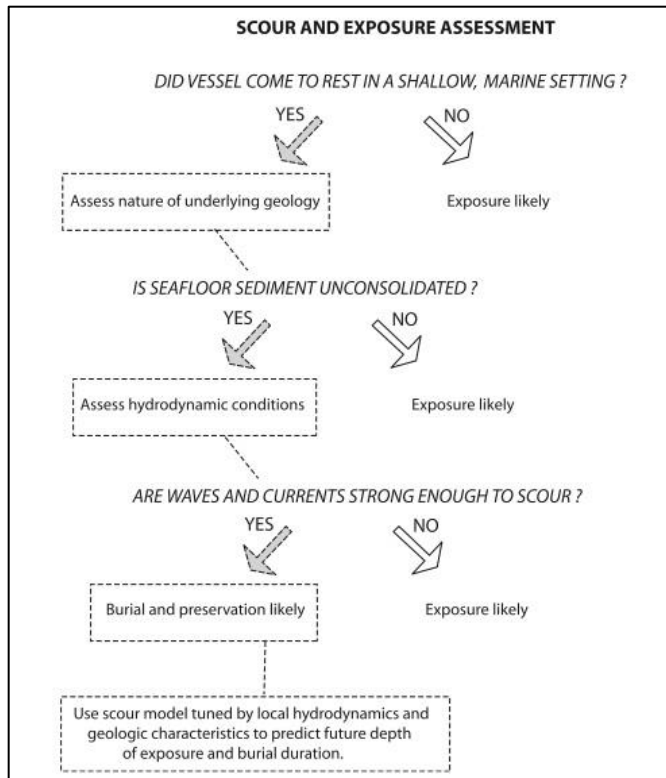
SCOUR AND EXPOSURE ASSESSMENT

DID VESSEL COME TO REST IN A SHALLOW, MARINE SETTING ?

YES

NO

Assess nature of underlying geology

Exposure likely

IS SEAFLOOR SEDIMENT UNCONSOLIDATED ?

YES

NO

Assess hydrodynamic conditions

Exposure likely

ARE WAVES AND CURRENTS STRONG ENOUGH TO SCOUR ?

YES

NO

Burial and preservation likely

Exposure likely

Use scour model tuned by local hydrodynamics and geologic characteristics to predict future depth of exposure and burial duration.